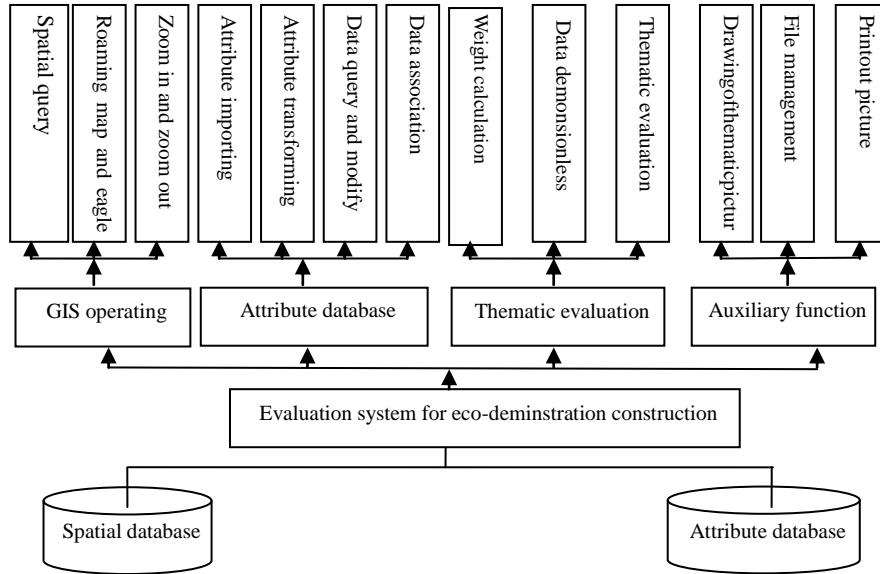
Spatial query

Roaming map and eagle

Zoom in and zoom out

Attribute importing

Attribute transforming

Data query and modify

Data association

Weight calculation

Data demonsionless

Thematic evaluation

Drawingofthematicpictur

File management

Printout picture

GIS operating

Attribute database

Thematic evaluation

Auxiliary function

Evaluation system for eco-deminstration construction

Spatial database

Attribute database